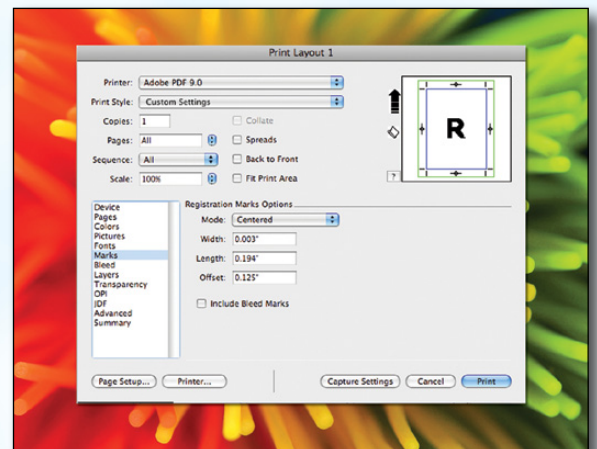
Print Layout 1

Printer: Adobe PDF 9.0

Print Style: Custom Settings

Copies: 1

Collate

Pages: All

Spreads

Sequence: All

Back to Front

Scale: 100%

Fit Print Area

R

?

Device
Pages
Colors
Pictures
Fonts
Marks
Bleed
Layers
Transparency
OPI
JDF
Advanced
Summary

Registration Marks Options

Mode: Centered

Width: 0.003"

Length: 0.194"

Offset: 0.125"

Include Bleed Marks

Page Setup...

Printer...

Capture Settings

Cancel

Print